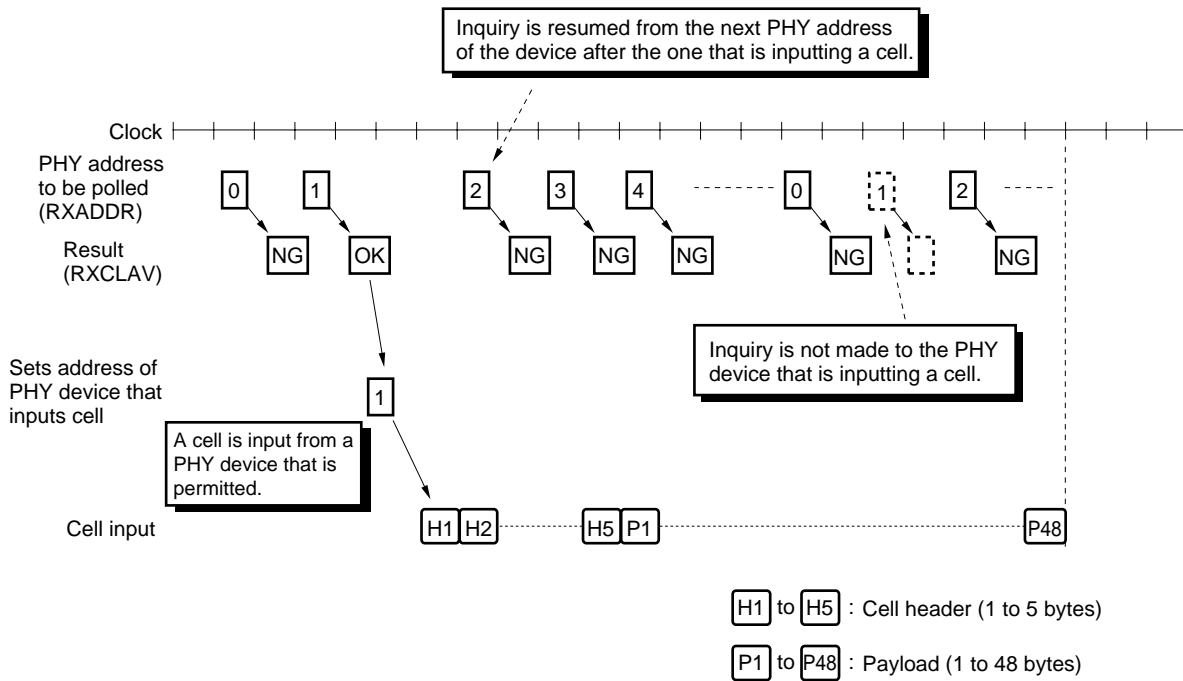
Inquiry is resumed from the next PHY address of the device after the one that is inputting a cell.

Clock

PHY address to be polled (RXADDR)

0 1 2 3 4 0 1 2

Result (RXCLAV)

NG OK NG NG NG NG NG

Inquiry is not made to the PHY device that is inputting a cell.

Sets address of PHY device that inputs cell

1

A cell is input from a PHY device that is permitted.

Cell input

H1 H2 H5 P1 P48

H1 to H5 : Cell header (1 to 5 bytes)

P1 to P48 : Payload (1 to 48 bytes)